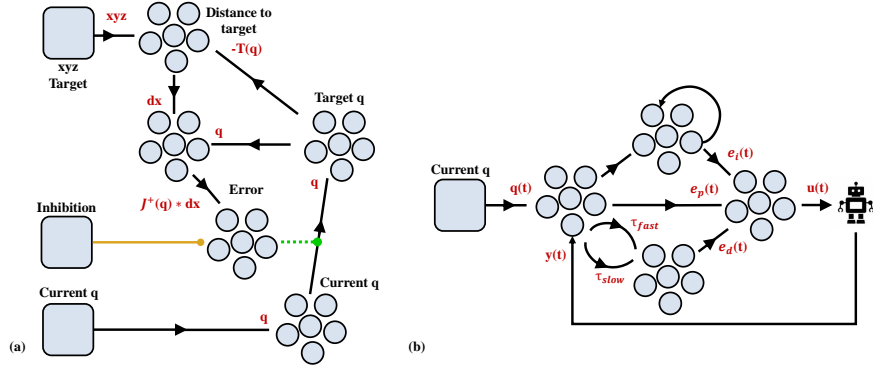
xyz

xyz Target

Distance to target

-T(q)

dx

q

Target q

q

Error

$J^{+}(q) * dx$

Inhibition

Current q

q

Current q

(a)

Current q

q(t)

$e_i(t)$

$e_p(t)$

u(t)

$\tau_{fast}$

$e_d(t)$

y(t)

$\tau_{slow}$

(b)